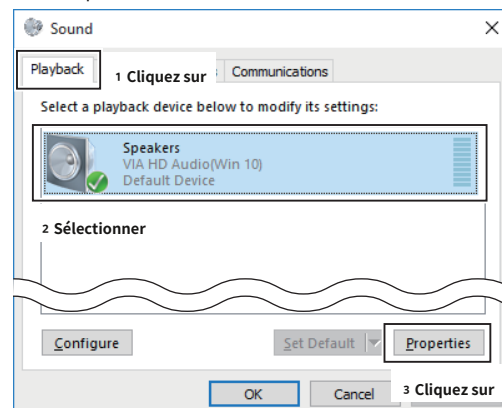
Sound

Playback

1 Cliquez sur

Communications

Select a playback device below to modify its settings:

Speakers
VIA HD Audio(Win 10)
Default Device

2 Sélectionner

Configure

Set Default

Properties

OK

Cancel

3 Cliquez sur